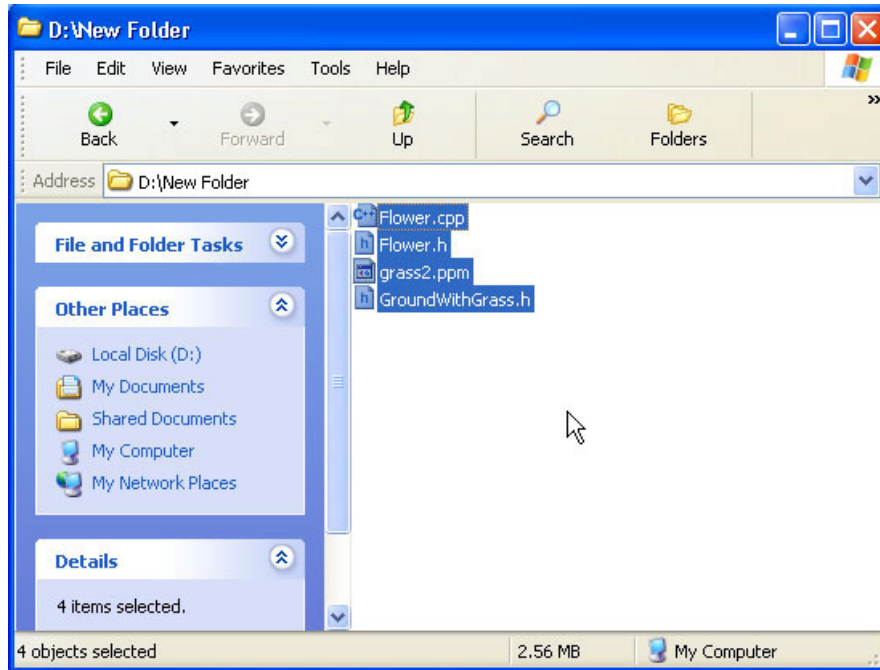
D:\New Folder

File Edit View Favorites Tools Help

Back Forward Up Search Folders

Address D:\New Folder

File and Folder Tasks

Other Places

Local Disk (D:)
My Documents
Shared Documents
My Computer
My Network Places

Details

4 items selected.

Flower.cpp
Flower.h
grass2.ppm
GroundWithGrass.h

4 objects selected 2.56 MB My Computer